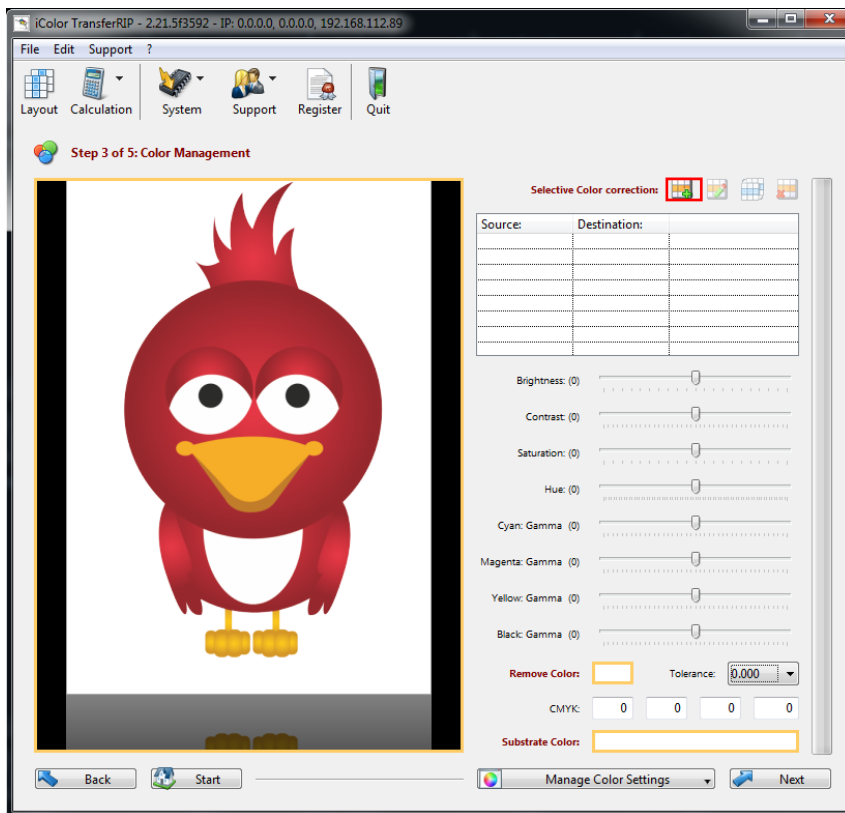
iColor TransferRIP - 2.21.5f3592 - IP: 0.0.0.0, 0.0.0.0, 192.168.112.89

File Edit Support ?

Layout Calculation System Support Register Quit

Step 3 of 5: Color Management

Selective Color correction:

| Source: | Destination: | |
|---|---|---|
| | | |
| | | |
| | | |
| | | |
| | | |
| | | |
| | | |
| | | |

Brightness: (0)

Contrast: (0)

Saturation: (0)

Hue: (0)

Cyan: Gamma (0)

Magenta: Gamma (0)

Yellow: Gamma (0)

Black: Gamma (0)

Remove Color:

Tolerance: 0,000

CMYK: 0 0 0 0

Substrate Color:

Back Start Manage Color Settings Next